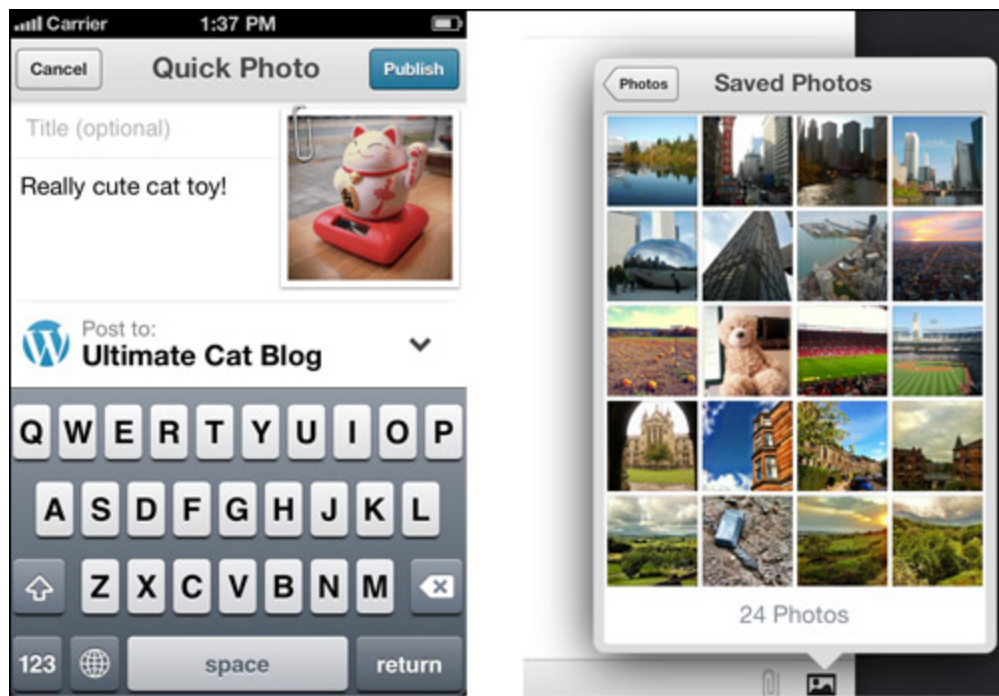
Carrier 1:37 PM

Cancel Quick Photo Publish

Title (optional)

Really cute cat toy!

Post to:
Ultimate Cat Blog

Q W E R T Y U I O P
A S D F G H J K L
Z X C V B N M
123 space return

Photos Saved Photos

24 Photos